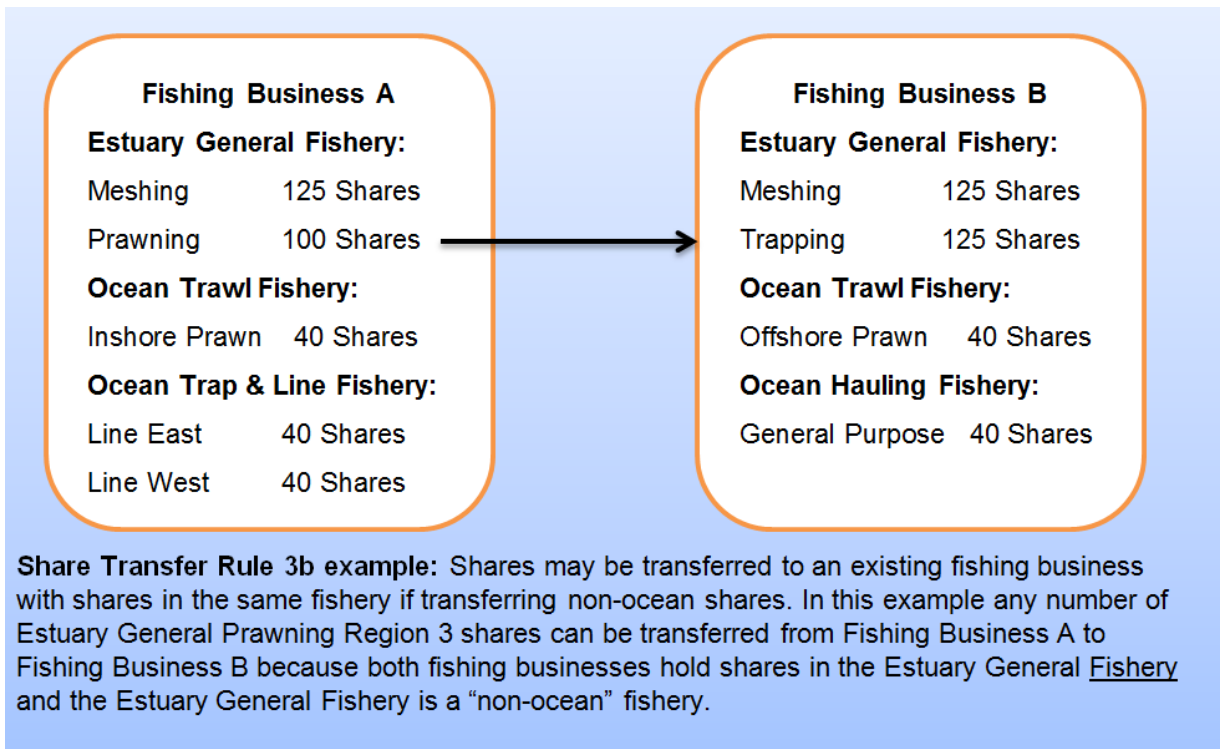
Fishing Business A

Estuary General Fishery:

Meshing 125 Shares

Prawning 100 Shares

Ocean Trawl Fishery:

Inshore Prawn 40 Shares

Ocean Trap & Line Fishery:

Line East 40 Shares

Line West 40 Shares

Fishing Business B

Estuary General Fishery:

Meshing 125 Shares

Trapping 125 Shares

Ocean Trawl Fishery:

Offshore Prawn 40 Shares

Ocean Hauling Fishery:

General Purpose 40 Shares

Share Transfer Rule 3b example: Shares may be transferred to an existing fishing business with shares in the same fishery if transferring non-ocean shares. In this example any number of Estuary General Prawning Region 3 shares can be transferred from Fishing Business A to Fishing Business B because both fishing businesses hold shares in the Estuary General Fishery and the Estuary General Fishery is a "non-ocean" fishery.